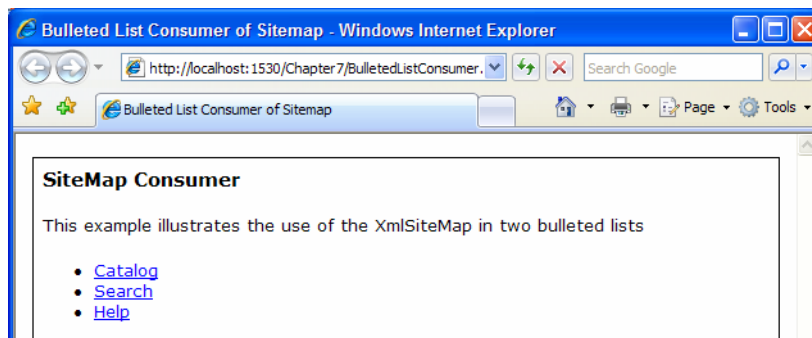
Bulleted List Consumer of Sitemap - Windows Internet Explorer

http://localhost:1530/Chapter7/BulletedListConsumer.

Search Google

Bulleted List Consumer of Sitemap

Page

Tools

SiteMap Consumer

This example illustrates the use of the XmlSiteMap in two bulleted lists

- Catalog
- Search
- Help